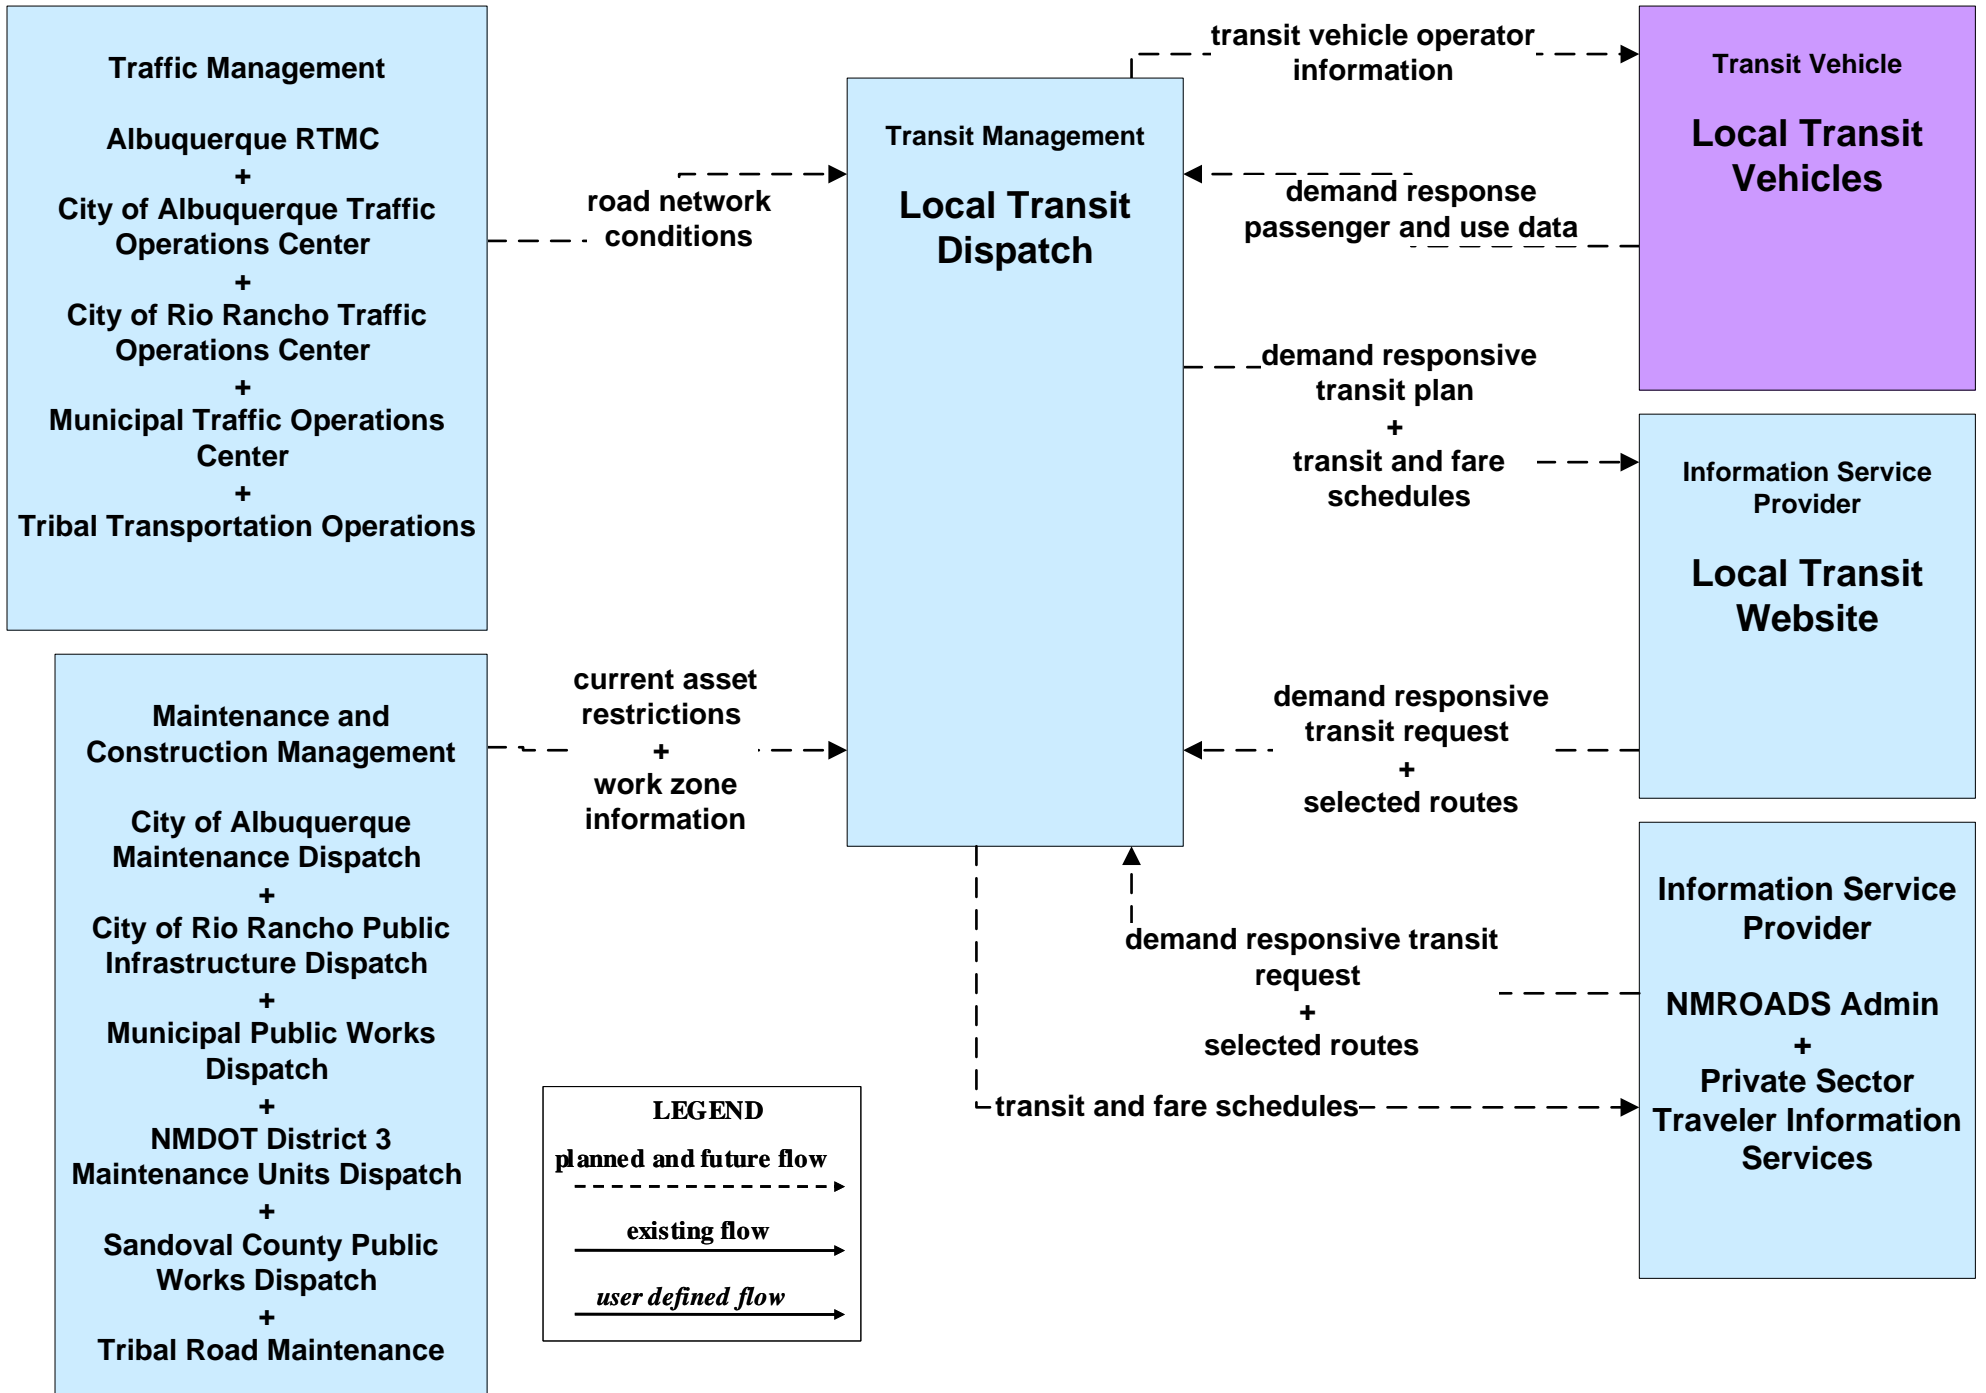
Traffic Management

Albuquerque RTMC
+
City of Albuquerque Traffic Operations Center
+
City of Rio Rancho Traffic Operations Center
+
Municipal Traffic Operations Center
+
Tribal Transportation Operations

road network conditions

Transit Management

Local Transit Dispatch

transit vehicle operator information

Transit Vehicle

Local Transit Vehicles

demand response passenger and use data

demand responsive transit plan
+
transit and fare schedules

Information Service Provider

Local Transit Website

Maintenance and Construction Management

City of Albuquerque Maintenance Dispatch
+
City of Rio Rancho Public Infrastructure Dispatch
+
Municipal Public Works Dispatch
+
NMDOT District 3 Maintenance Units Dispatch
+
Sandoval County Public Works Dispatch
+
Tribal Road Maintenance

current asset restrictions
+
work zone information

demand responsive transit request
+
selected routes

demand responsive transit request
+
selected routes

transit and fare schedules

Information Service Provider

NMROADS Admin
+
Private Sector Traveler Information Services

LEGEND
planned and future flow
existing flow
user defined flow